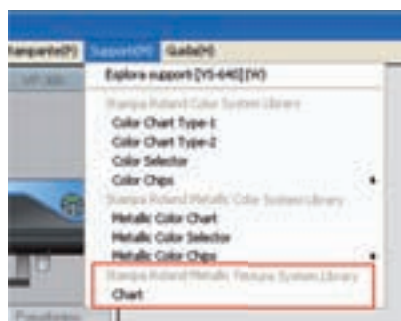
Stampante(P) Supporti(M) Guida(H)

VP-300

Esplora supporti [VS-640] (W)

Stampa Roland Color System Library

Color Chart Type-1

Color Chart Type-2

Color Selector

Color Chips

Stampa Roland Metallic Color System Library

Metallic Color Chart

Metallic Color Selector

Metallic Color Chips

Stampa Roland Metallic Texture System Library

Chart

Preselezione